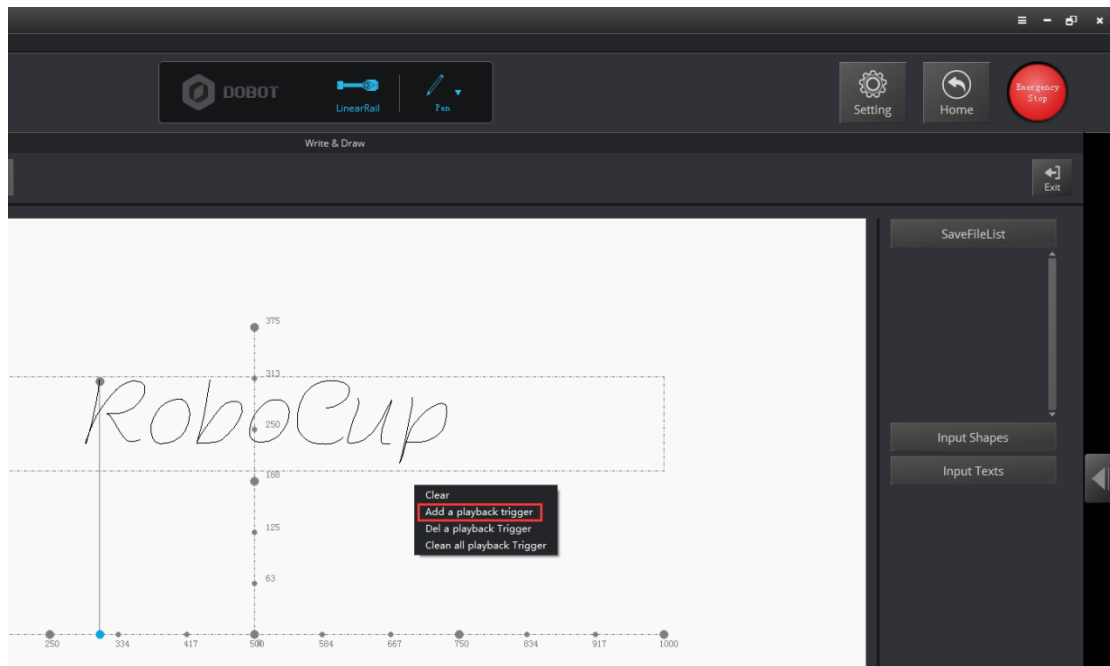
DOBOT
LinearRail
Pen
Setting
Home
Emergency Stop
Write & Draw
Exit
SaveFileList
Input Shapes
Input Texts
375
313
250
188
125
63
RoboCup
Clear
Add a playback trigger
Del a playback Trigger
Clean all playback Trigger
250
334
417
500
584
667
750
834
917
1000